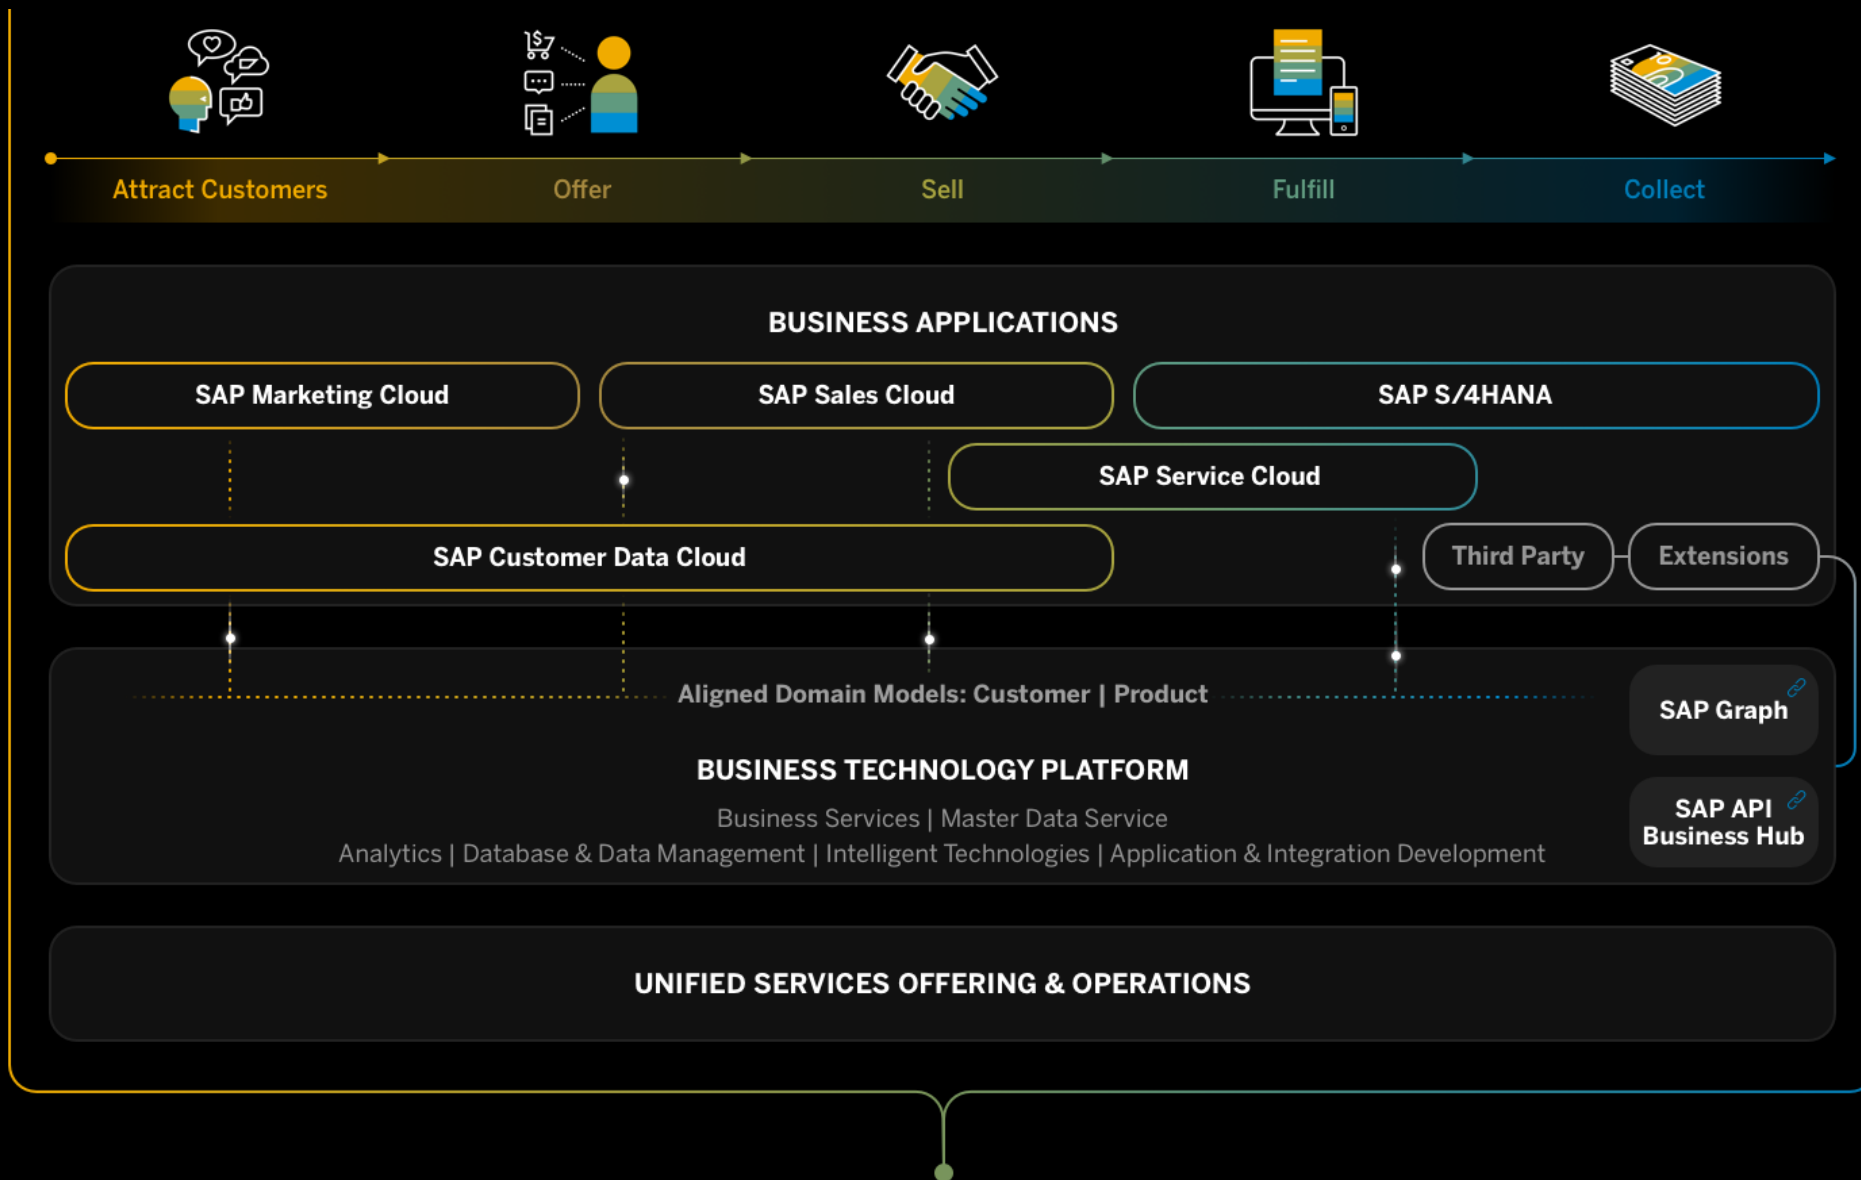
Attract Customers
Offer
Sell
Fulfill
Collect

BUSINESS APPLICATIONS

SAP Marketing Cloud
SAP Sales Cloud
SAP S/4HANA
SAP Service Cloud
SAP Customer Data Cloud
Third Party
Extensions

Aligned Domain Models: Customer | Product

SAP Graph

BUSINESS TECHNOLOGY PLATFORM

Business Services | Master Data Service
Analytics | Database & Data Management | Intelligent Technologies | Application & Integration Development

SAP API Business Hub

UNIFIED SERVICES OFFERING & OPERATIONS